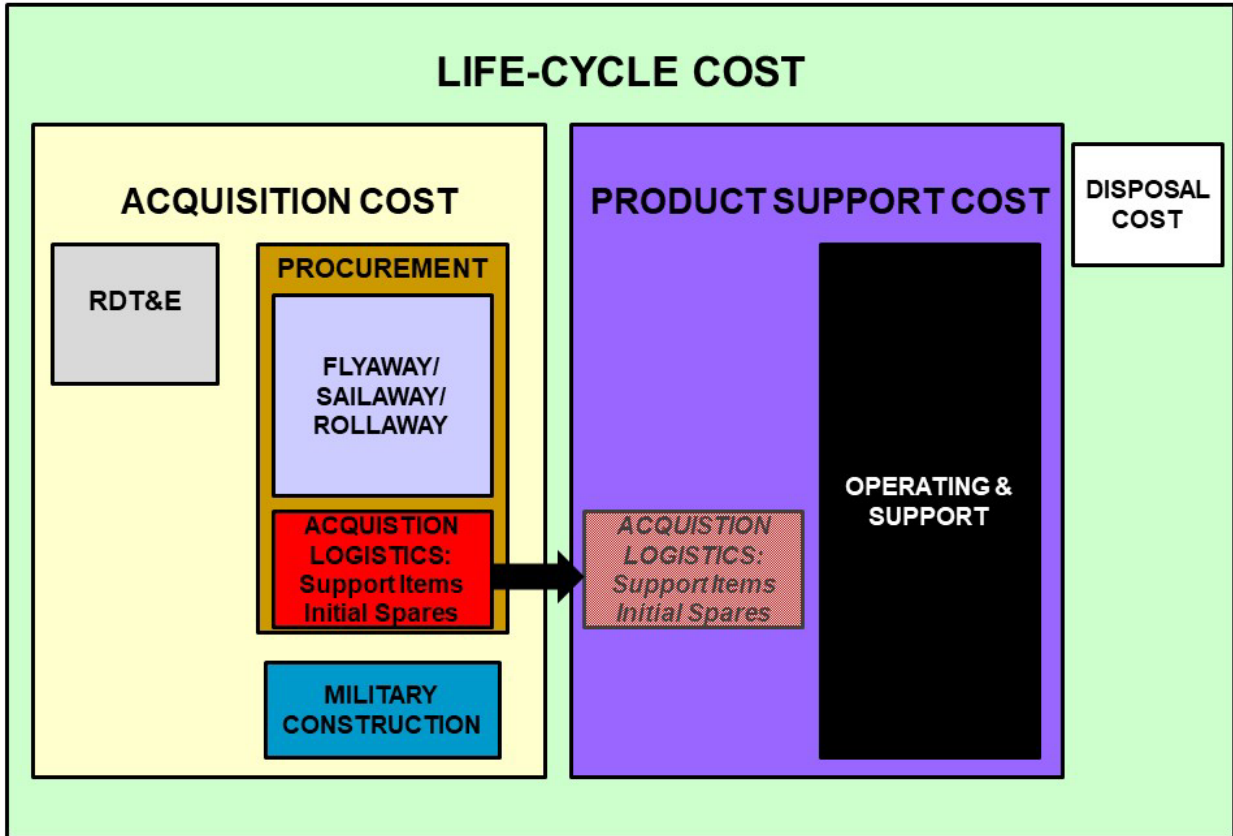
LIFE-CYCLE COST

ACQUISITION COST

RDT&E

PROCUREMENT

FLYAWAY/ SAILAWAY/ ROLLAWAY

ACQUISTION LOGISTICS: Support Items Initial Spares

MILITARY CONSTRUCTION

PRODUCT SUPPORT COST

ACQUISTION LOGISTICS: Support Items Initial Spares

OPERATING & SUPPORT

DISPOSAL COST